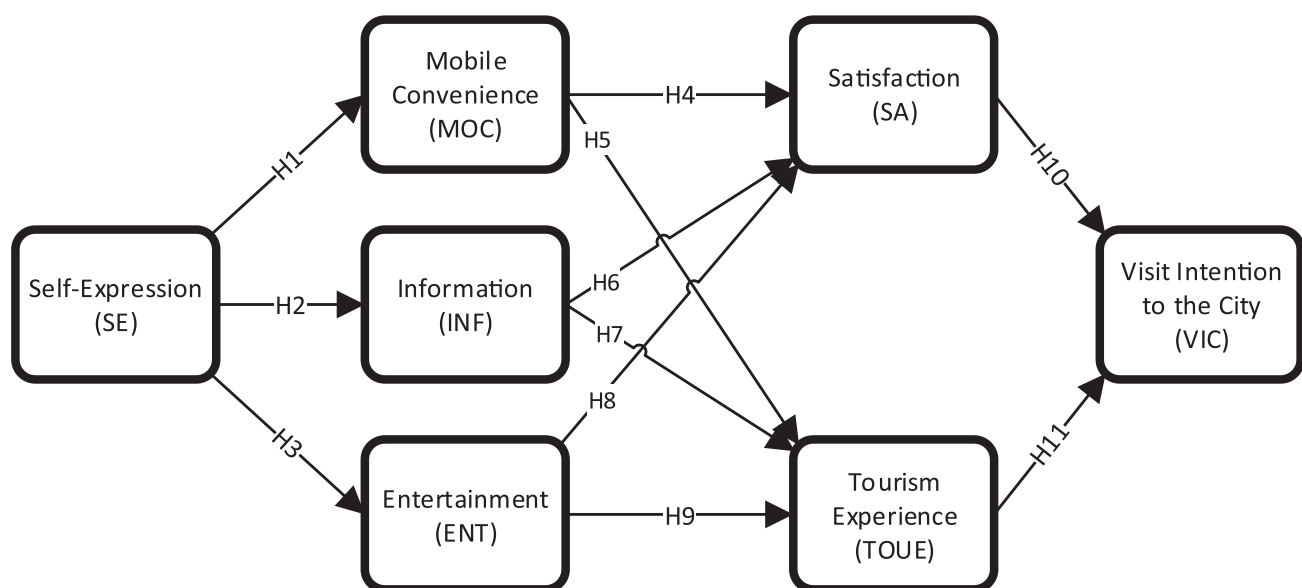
Mobile Convenience (MOC)

H4

Satisfaction (SA)

H5

H1

H10

Self-Expression (SE)

H2

Information (INF)

H6

H7

Visit Intention to the City (VIC)

H3

H8

Entertainment (ENT)

H9

Tourism Experience (TOUE)

H11